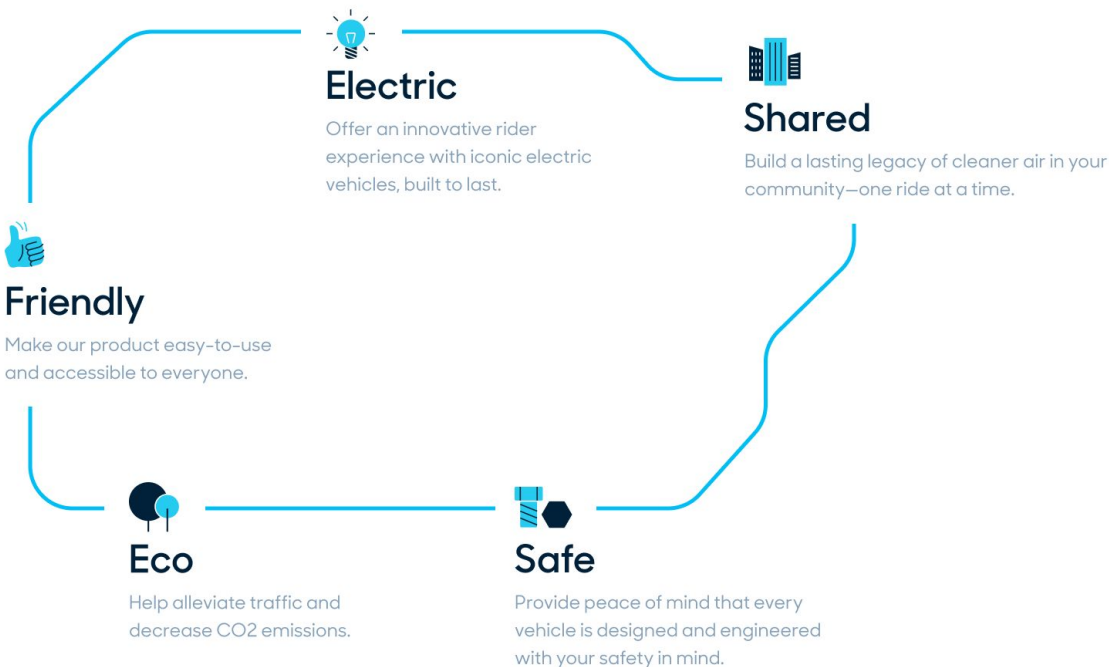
Electric

Offer an innovative rider experience with iconic electric vehicles, built to last.

Shared

Build a lasting legacy of cleaner air in your community—one ride at a time.

Friendly

Make our product easy-to-use and accessible to everyone.

Eco

Help alleviate traffic and decrease CO2 emissions.

Safe

Provide peace of mind that every vehicle is designed and engineered with your safety in mind.